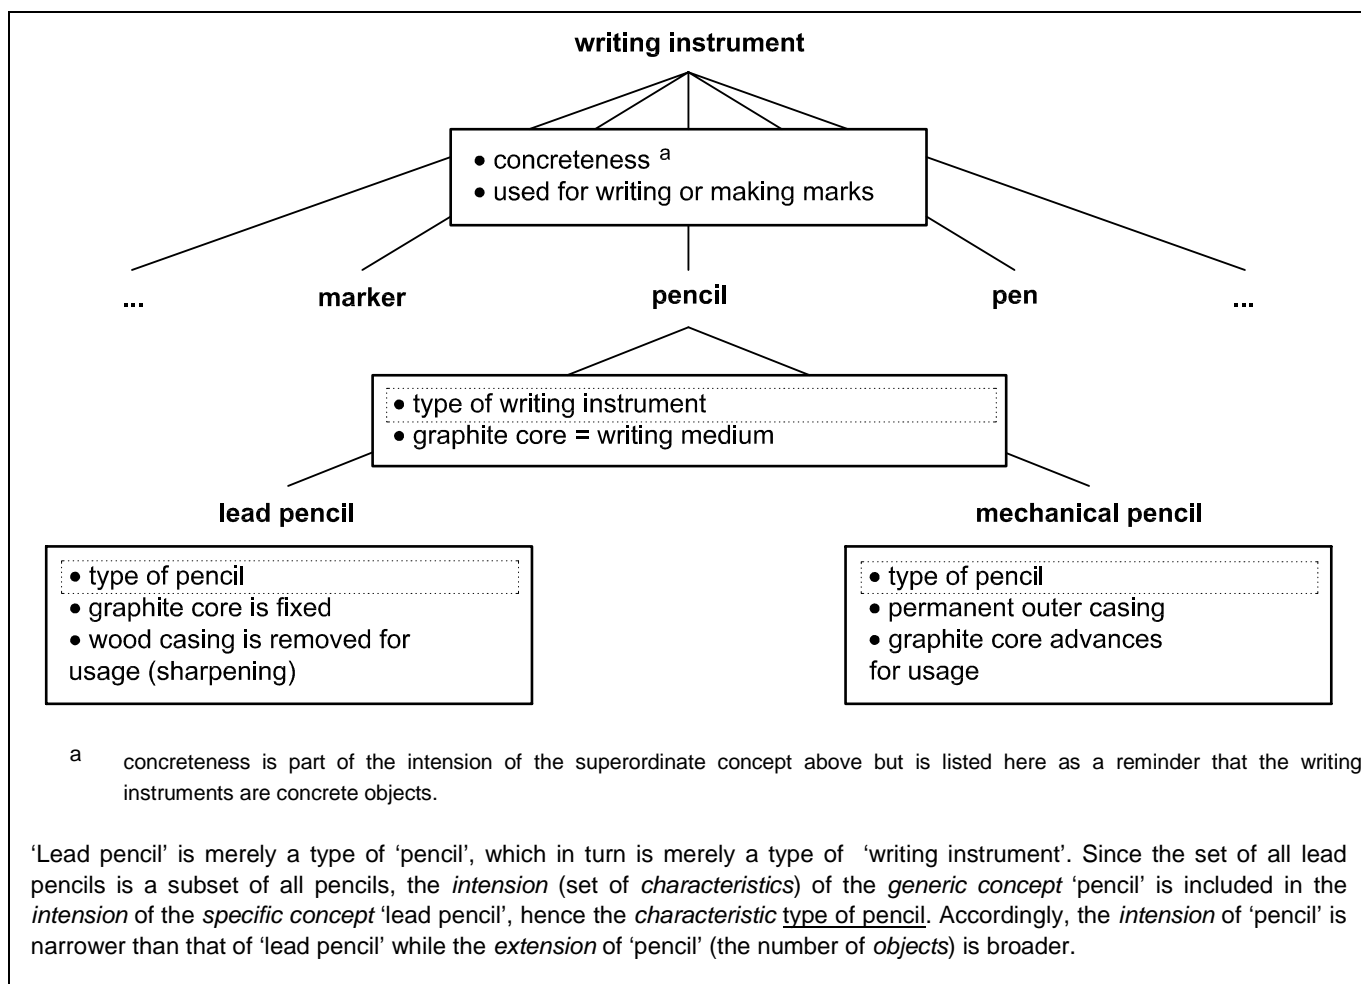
**writing instrument**

• concreteness $^{a}$
• used for writing or making marks

... **marker** **pencil** **pen** ...

• type of writing instrument
• graphite core = writing medium

**lead pencil**

• type of pencil
• graphite core is fixed
• wood casing is removed for usage (sharpening)

**mechanical pencil**

• type of pencil
• permanent outer casing
• graphite core advances for usage

$^{a}$ concreteness is part of the intension of the superordinate concept above but is listed here as a reminder that the writing instruments are concrete objects.

'Lead pencil' is merely a type of 'pencil', which in turn is merely a type of 'writing instrument'. Since the set of all lead pencils is a subset of all pencils, the *intension* (set of *characteristics*) of the *generic concept* 'pencil' is included in the *intension* of the *specific concept* 'lead pencil', hence the *characteristic* type of pencil. Accordingly, the *intension* of 'pencil' is narrower than that of 'lead pencil' while the *extension* of 'pencil' (the number of *objects*) is broader.